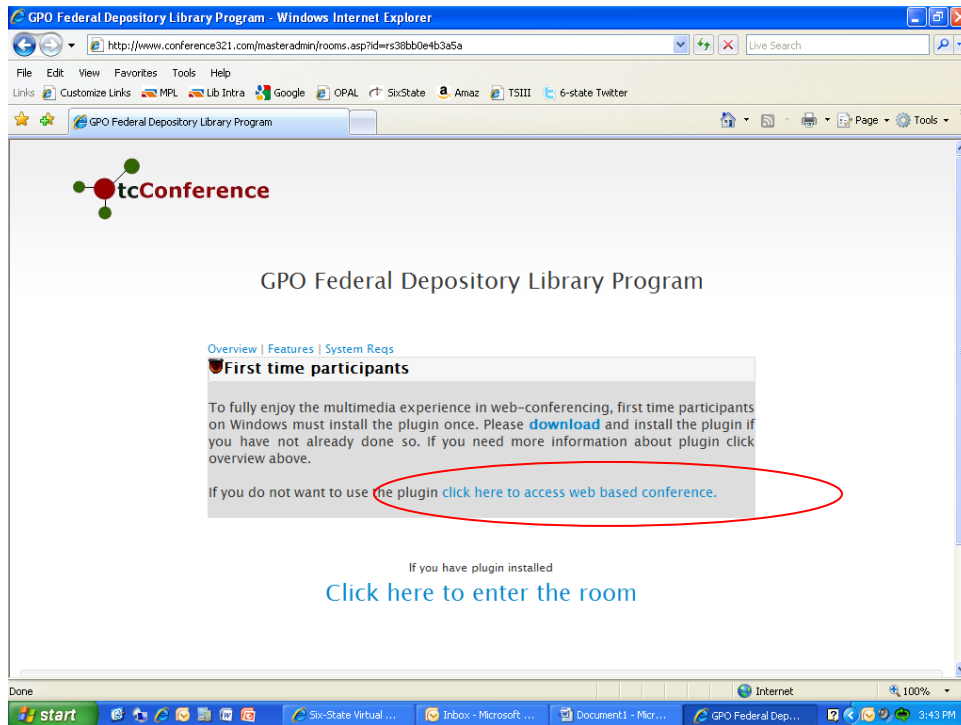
GPO Federal Depository Library Program - Windows Internet Explorer

http://www.conference321.com/masteradmin/rooms.asp?id=rs38bb0e4b3a5a

Live Search

File Edit View Favorites Tools Help

Links Customize Links MPL Lib Intra Google OPAL SixState Amaz TSIII 6-state Twitter

GPO Federal Depository Library Program

Page Tools

tcConference

GPO Federal Depository Library Program

Overview | Features | System Reqs

First time participants

To fully enjoy the multimedia experience in web-conferencing, first time participants on Windows must install the plugin once. Please download and install the plugin if you have not already done so. If you need more information about plugin click overview above.

If you do not want to use the plugin click here to access web based conference.

If you have plugin installed

Click here to enter the room

Done

Internet

100%

start

Six-State Virtual ...

Inbox - Microsoft ...

Document1 - Micr...

GPO Federal Dep...

3:43 PM